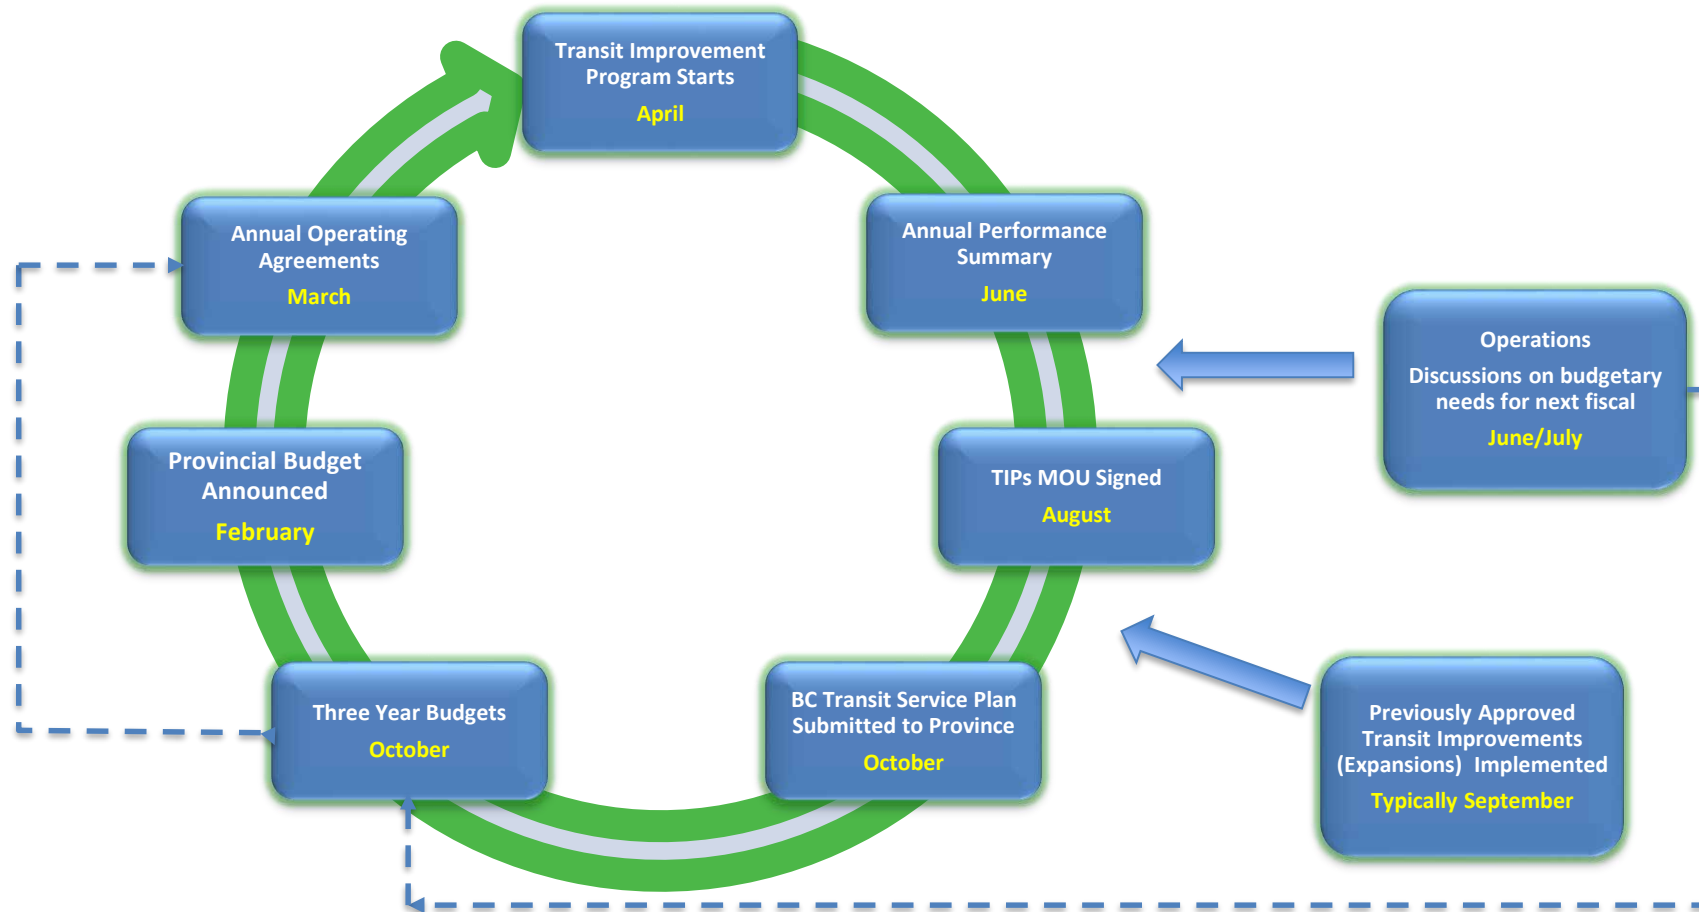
Transit Improvement Program Starts
April

Annual Performance Summary
June

TIPs MOU Signed
August

BC Transit Service Plan Submitted to Province
October

Three Year Budgets
October

Provincial Budget Announced
February

Annual Operating Agreements
March

Operations
Discussions on budgetary needs for next fiscal
June/July

Previously Approved Transit Improvements (Expansions) Implemented
Typically September